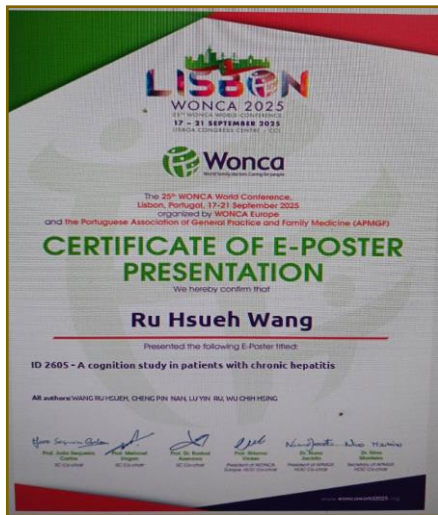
LISBON
WONCA 2025
25th WONCA WORLD CONFERENCE
17 – 21 SEPTEMBER 2025
LISBOA CONGRESS CENTRE · CCL

Wonca
World family doctors. Caring for people.

The 25th WONCA World Conference,
Lisbon, Portugal, 17-21 September 2025
organized by WONCA Europe
and the Portuguese Association of General Practice and Family Medicine (APMGF)

CERTIFICATE OF E-POSTER PRESENTATION

We hereby confirm that

Ru Hsueh Wang

Presented the following E-Poster titled:

ID 2605 - A cognition study in patients with chronic hepatitis

All authors: WANG RU HSUEH, CHENG PIN NAN, LU YIN RU, WU CHIH HSING

Prof. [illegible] SC Co-chair
Prof. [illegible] SC Co-chair
Prof. Dr. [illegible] SC Co-chair
Prof. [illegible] President of WONCA Europe, HOC Co-chair
Dr. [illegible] President of APMGF, HOC Co-chair
Dr. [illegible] Secretary of APMGF, HOC Co-chair

www.woncaeurope2025.org